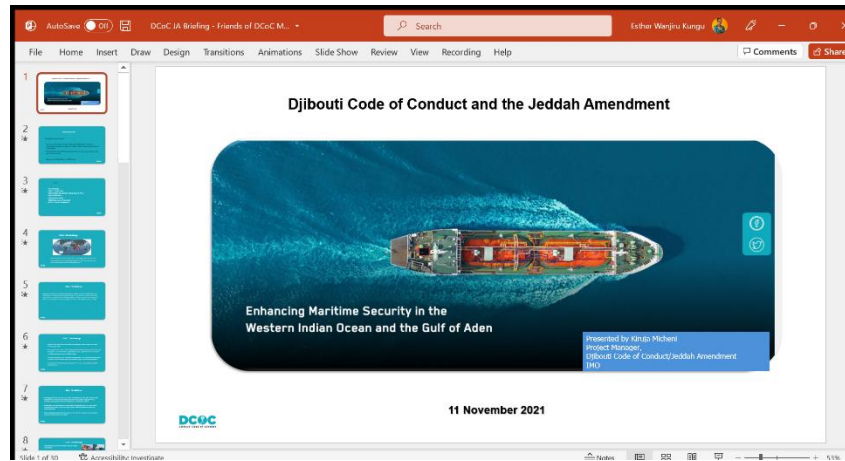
AutoSave Off DCoC JA Briefing - Friends of DCoC M... Search Esther Wanjiru Kungu

File Home Insert Draw Design Transitions Animations Slide Show Review View Recording Help Comments Share

1 2 3 4 5 6 7 8

Djibouti Code of Conduct and the Jeddah Amendment

Enhancing Maritime Security in the Western Indian Ocean and the Gulf of Aden

Presented by Kiruja Micheni
Project Manager,
Djibouti Code of Conduct/Jeddah Amendment
IMO

DCOC

11 November 2021

Slide 1 of 30 Accessibility: Investigate Notes 51%